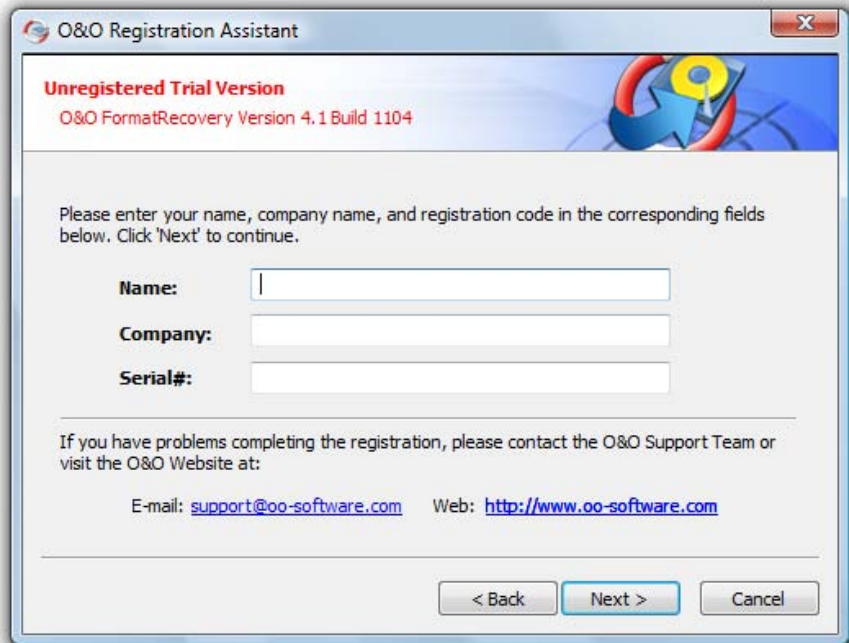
O&O Registration Assistant

Unregistered Trial Version
O&O FormatRecovery Version 4.1 Build 1104

Please enter your name, company name, and registration code in the corresponding fields below. Click 'Next' to continue.

Name:
Company:
Serial#:

If you have problems completing the registration, please contact the O&O Support Team or visit the O&O Website at:

E-mail: support@oo-software.com Web: http://www.oo-software.com

< Back
Next >
Cancel